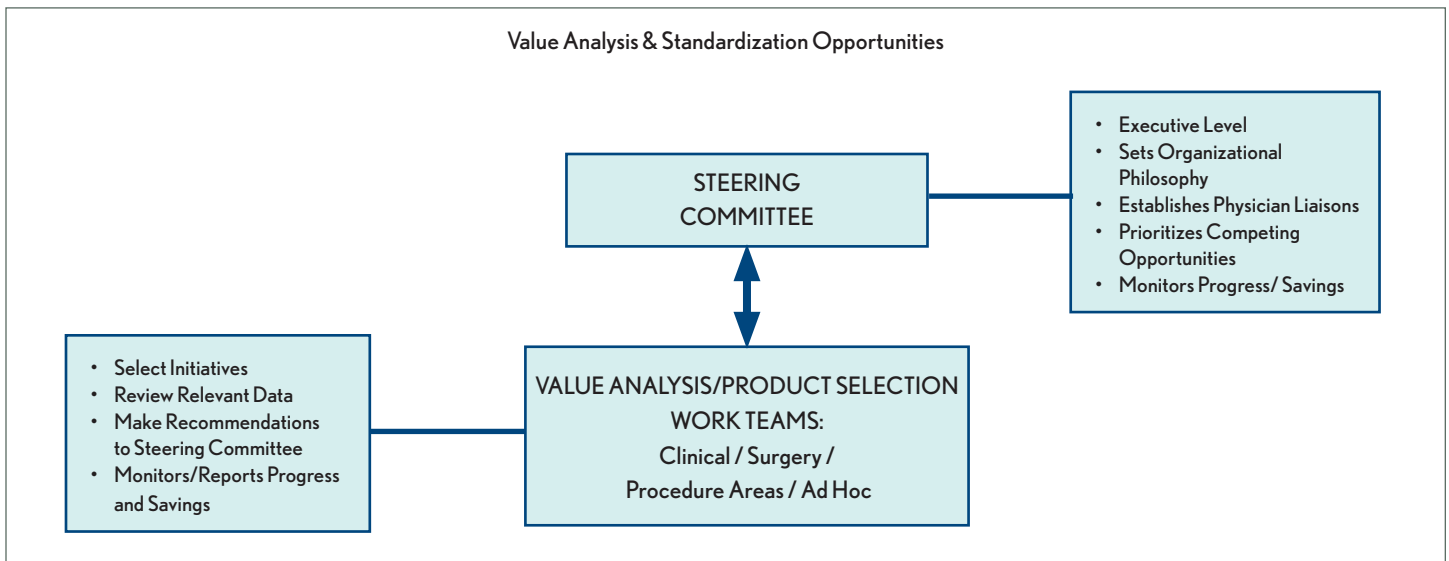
Value Analysis & Standardization Opportunities

STEERING COMMITTEE

- Executive Level
- Sets Organizational Philosophy
- Establishes Physician Liaisons
- Prioritizes Competing Opportunities
- Monitors Progress/ Savings

- Select Initiatives
- Review Relevant Data
- Make Recommendations to Steering Committee
- Monitors/Reports Progress and Savings

VALUE ANALYSIS/PRODUCT SELECTION WORK TEAMS:
Clinical / Surgery / Procedure Areas / Ad Hoc